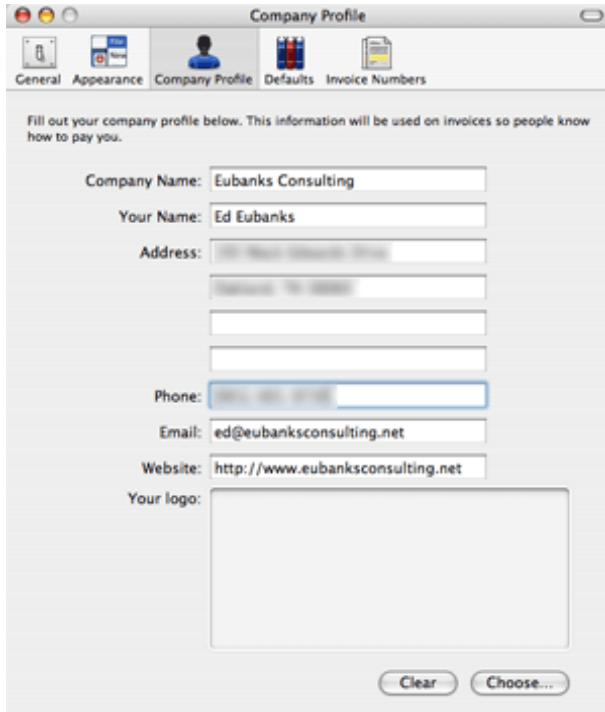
Company Profile

General Appearance Company Profile Defaults Invoice Numbers

Fill out your company profile below. This information will be used on invoices so people know how to pay you.

Company Name: Eubanks Consulting

Your Name: Ed Eubanks

Address: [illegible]

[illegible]

Phone: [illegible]

Email: ed@eubanksconsulting.net

Website: http://www.eubanksconsulting.net

Your logo:

Clear Choose...